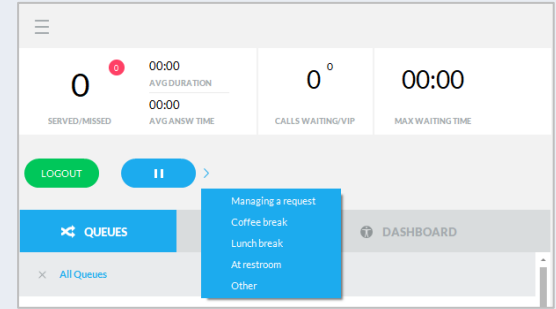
0 0
SERVED/MISSED

00:00
AVG DURATION

00:00
AVG ANSW TIME

0 0
CALLS WAITING/VIP

00:00
MAX WAITING TIME

LOGOUT

Managing a request
Coffee break
Lunch break
At restroom
Other

QUEUES

DASHBOARD

× All Queues